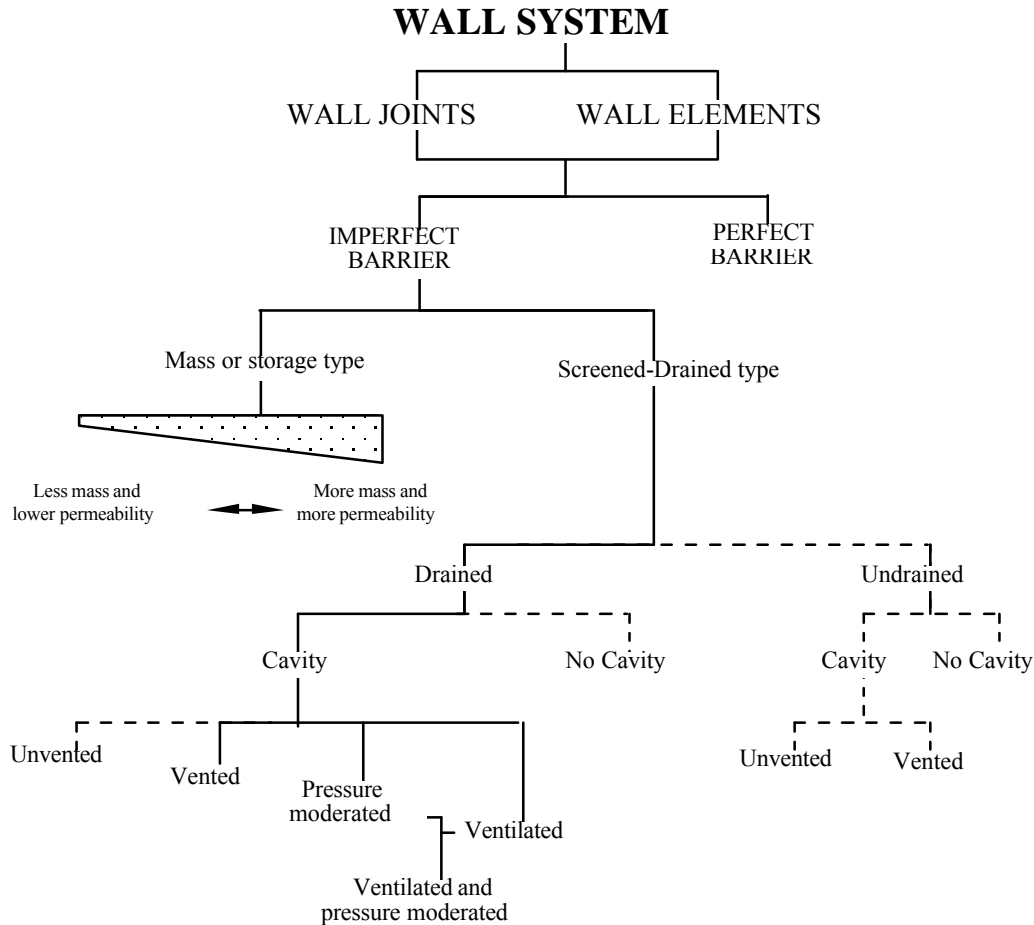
WALL SYSTEM

WALL JOINTS

WALL ELEMENTS

IMPERFECT BARRIER

PERFECT BARRIER

Mass or storage type

Screened-Drained type

Less mass and lower permeability

More mass and more permeability

Drained

Undrained

Cavity

No Cavity

Cavity

No Cavity

Unvented

Vented

Pressure moderated

Ventilated

Ventilated and pressure moderated

Unvented

Vented